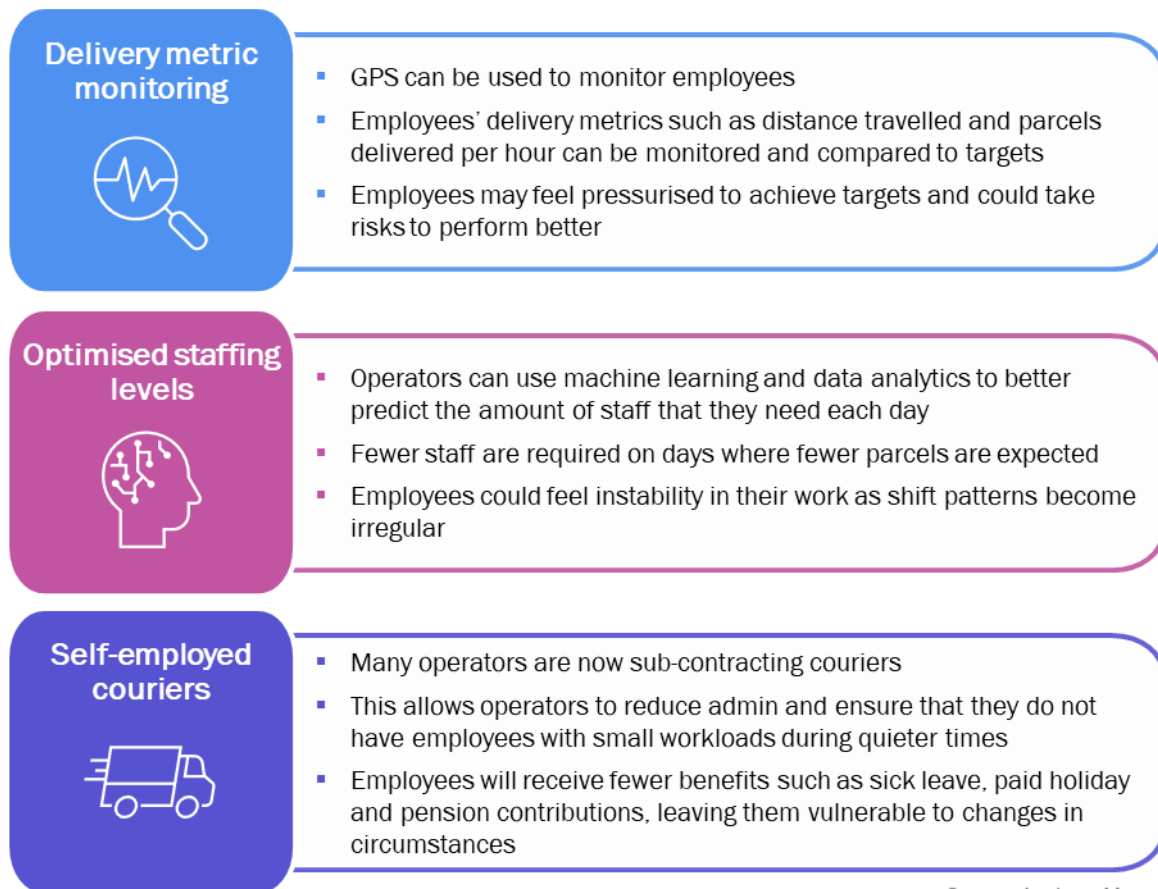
Delivery metric monitoring

- GPS can be used to monitor employees
- Employees' delivery metrics such as distance travelled and parcels delivered per hour can be monitored and compared to targets
- Employees may feel pressurised to achieve targets and could take risks to perform better

Optimised staffing levels

- Operators can use machine learning and data analytics to better predict the amount of staff that they need each day
- Fewer staff are required on days where fewer parcels are expected
- Employees could feel instability in their work as shift patterns become irregular

Self-employed couriers

- Many operators are now sub-contracting couriers
- This allows operators to reduce admin and ensure that they do not have employees with small workloads during quieter times
- Employees will receive fewer benefits such as sick leave, paid holiday and pension contributions, leaving them vulnerable to changes in circumstances

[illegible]